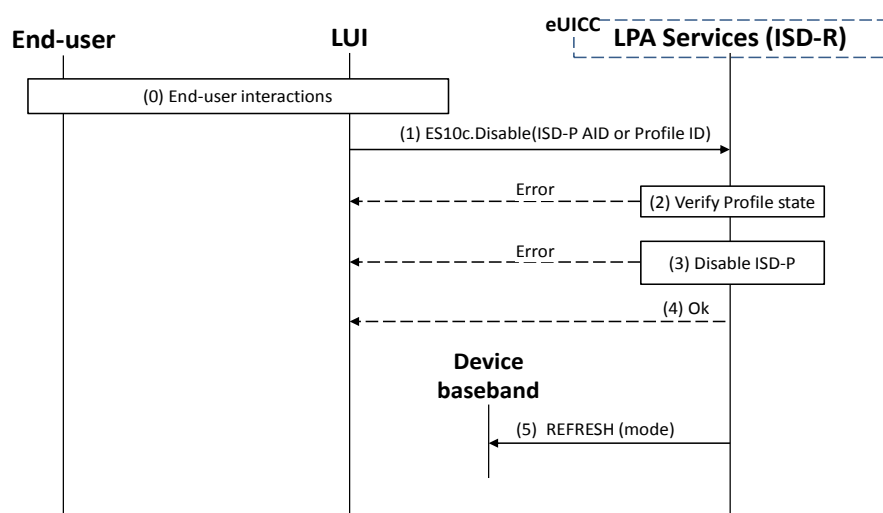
End-user

LUI

eUICC

LPA Services (ISD-R)

(0) End-user interactions

(1) ES10c.Disable(ISD-P AID or Profile ID)

Error

(2) Verify Profile state

Error

(3) Disable ISD-P

(4) Ok

Device baseband

(5) REFRESH (mode)